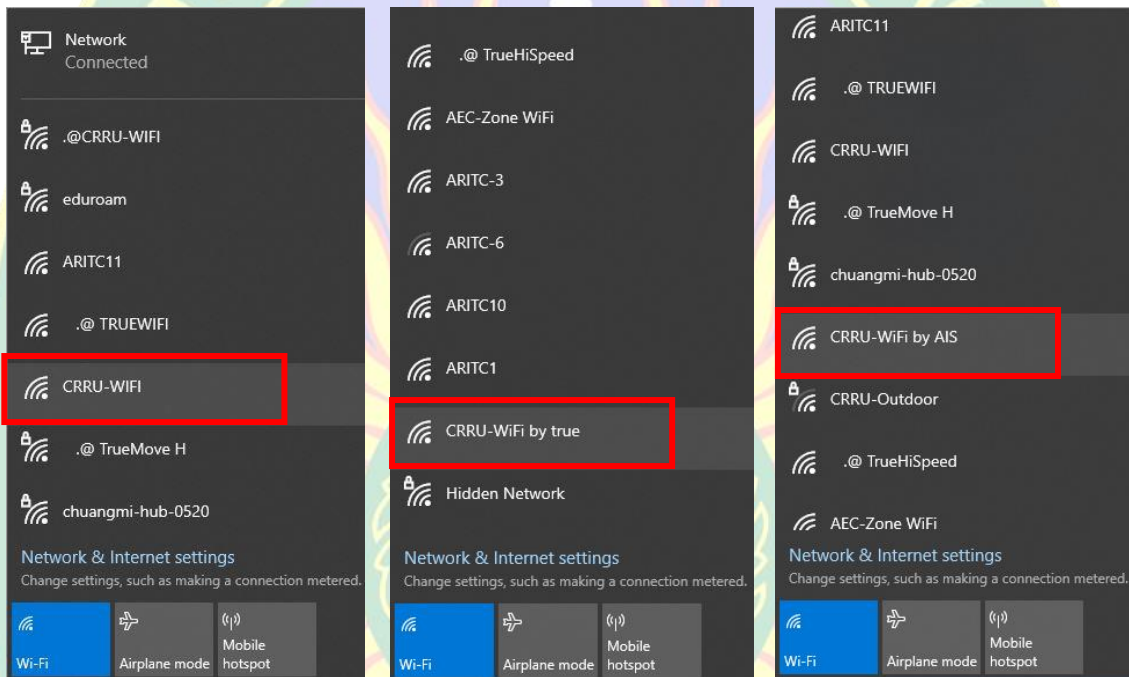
Network
Connected

.@CRRU-WIFI

eduroam

ARITC11

.@ TRUEWIFI

CRRU-WIFI

.@ TrueMove H

chuangmi-hub-0520

Network & Internet settings
Change settings, such as making a connection metered.

Wi-Fi
Airplane mode
Mobile hotspot

.@ TrueHiSpeed

AEC-Zone WiFi

ARITC-3

ARITC-6

ARITC10

ARITC1

CRRU-WiFi by true

Hidden Network

Network & Internet settings
Change settings, such as making a connection metered.

Wi-Fi
Airplane mode
Mobile hotspot

ARITC11

.@ TRUEWIFI

CRRU-WIFI

.@ TrueMove H

chuangmi-hub-0520

CRRU-WiFi by AIS

CRRU-Outdoor

.@ TrueHiSpeed

AEC-Zone WiFi

Network & Internet settings
Change settings, such as making a connection metered.

Wi-Fi
Airplane mode
Mobile hotspot